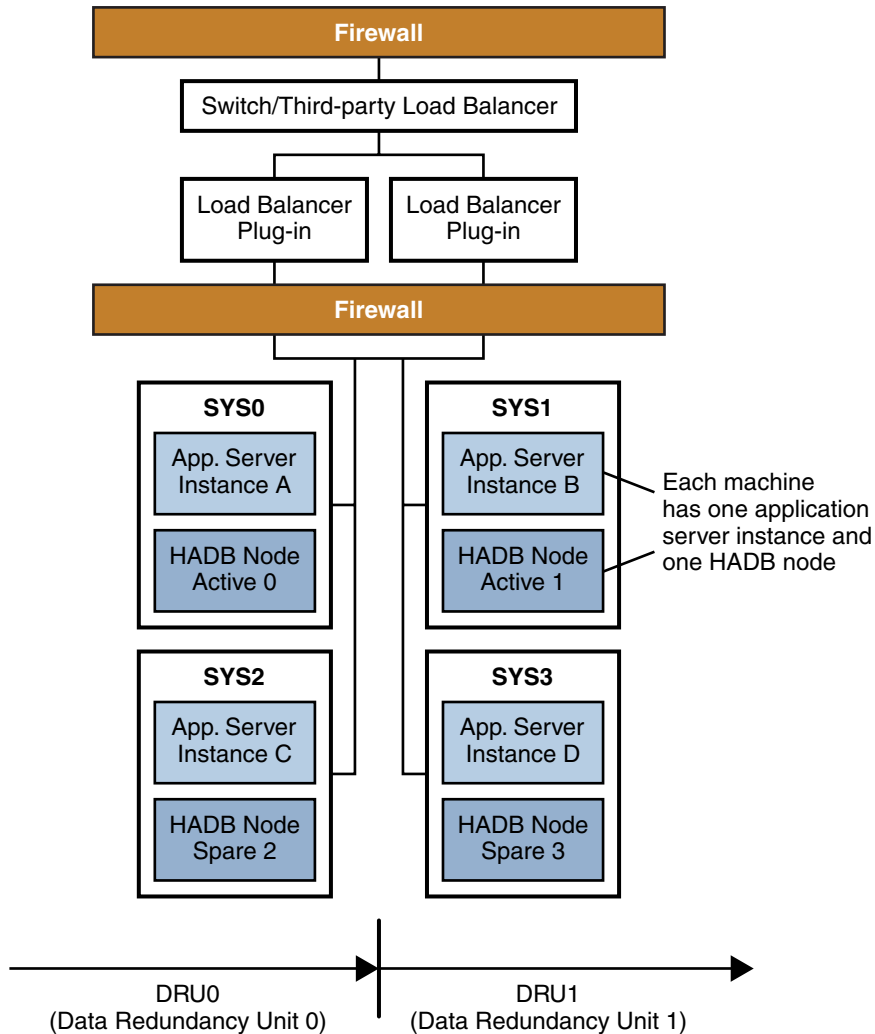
Firewall

Switch/Third-party Load Balancer

Load Balancer Plug-in

Load Balancer Plug-in

Firewall

SYS0

App. Server Instance A

HADB Node Active 0

SYS1

App. Server Instance B

HADB Node Active 1

Each machine has one application server instance and one HADB node

SYS2

App. Server Instance C

HADB Node Spare 2

SYS3

App. Server Instance D

HADB Node Spare 3

DRU0 (Data Redundancy Unit 0)

DRU1 (Data Redundancy Unit 1)